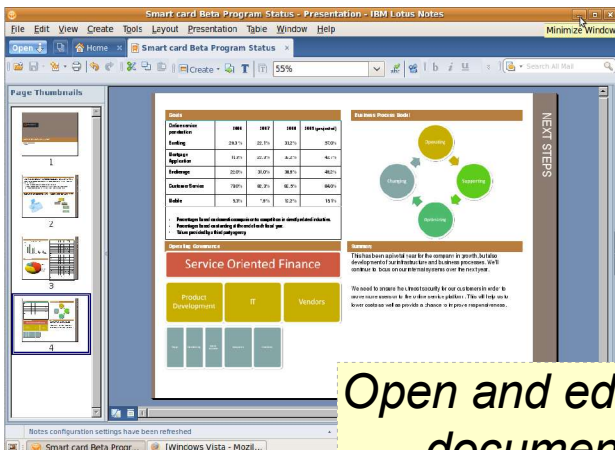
Smart card Beta Program Status - Presentation - IBM Lotus Notes

Minimize Window

File Edit View Create Tools Layout Presentation Table Window Help

Open Home Smart card Beta Program Status ×

Create 55% Search All Mail

Page Thumbnails

1

2

3

4

Goals

| Online service penetration | 2006 | 2007 | 2008 | 2009 (projected) |
|---|---|---|---|---|
| Banking | 20.3% | 22.1% | 33.2% | 37.0% |
| Mortgage Application | 11.2% | 22.4% | 35.4% | 46.1% |
| Brokerage | 22.0% | 31.0% | 38.8% | 48.2% |
| Customer Service | 70.0% | 82.3% | 85.3% | 86.0% |
| Mobile | 5.3% | 7.9% | 12.2% | 15.1% |

Percentages based on closest companies in the competitive set identified as a top bank priority.
Percentages based on standing at the end of each fiscal year.
Values provided by a third party agency.

Business Process Model

Operating
Supporting
Optimizing
Changing

NEXT STEPS

Operating Governance

Service Oriented Finance

Product Development

IT

Vendors

Summary

This has been a pivotal year for the company in growth, but also development of our infrastructure and business processes. We'll continue to focus on our internal systems over the next year.

We need to ensure the utmost security for our customers in order to ensure more access to the online service platform. This will help us to lower costs as well as provide a chance to improve responsiveness.

Open and ed
documen

Notes configuration settings have been refreshed

Smart card Beta Progr...

[Windows Vista - Mozil...